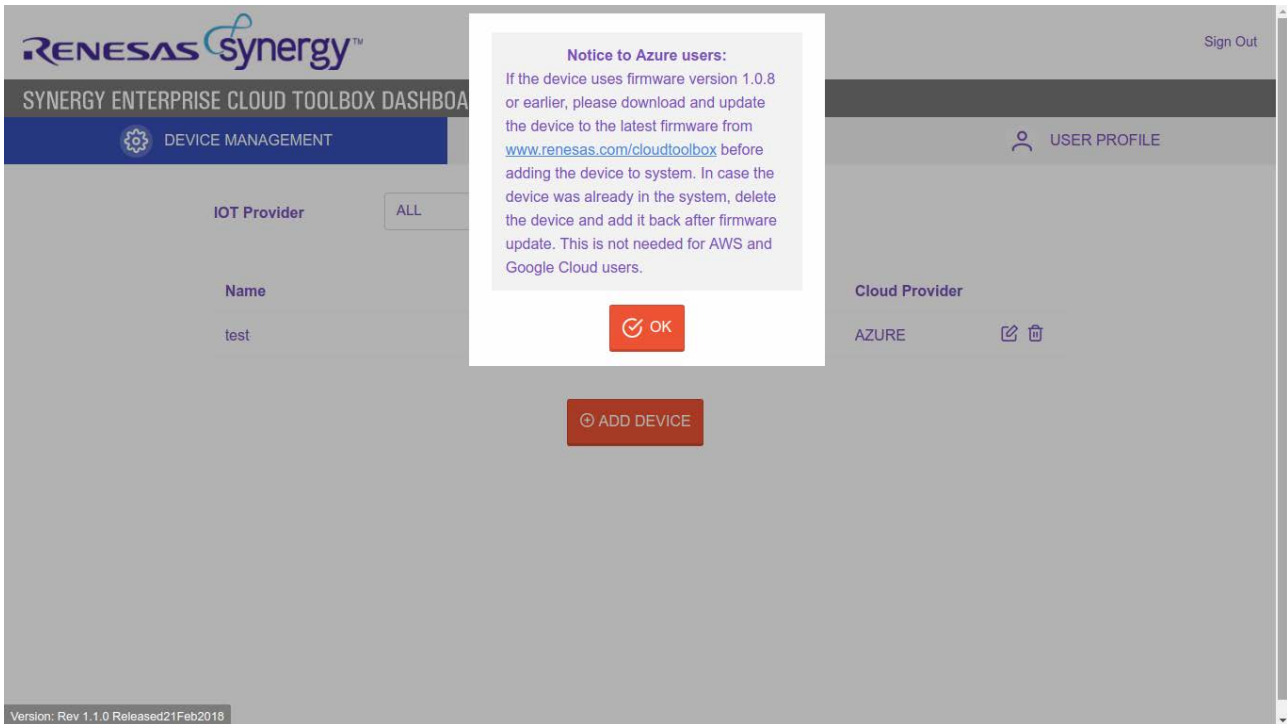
RENESAS Synergy™

Sign Out

SYNERGY ENTERPRISE CLOUD TOOLBOX DASHBOA

DEVICE MANAGEMENT

USER PROFILE

IOT Provider

ALL

Name

Cloud Provider

test

AZURE

Notice to Azure users:
If the device uses firmware version 1.0.8 or earlier, please download and update the device to the latest firmware from www.renesas.com/cloudtoolbox before adding the device to system. In case the device was already in the system, delete the device and add it back after firmware update. This is not needed for AWS and Google Cloud users.

OK

ADD DEVICE

Version: Rev 1.1.0 Released21Feb2018